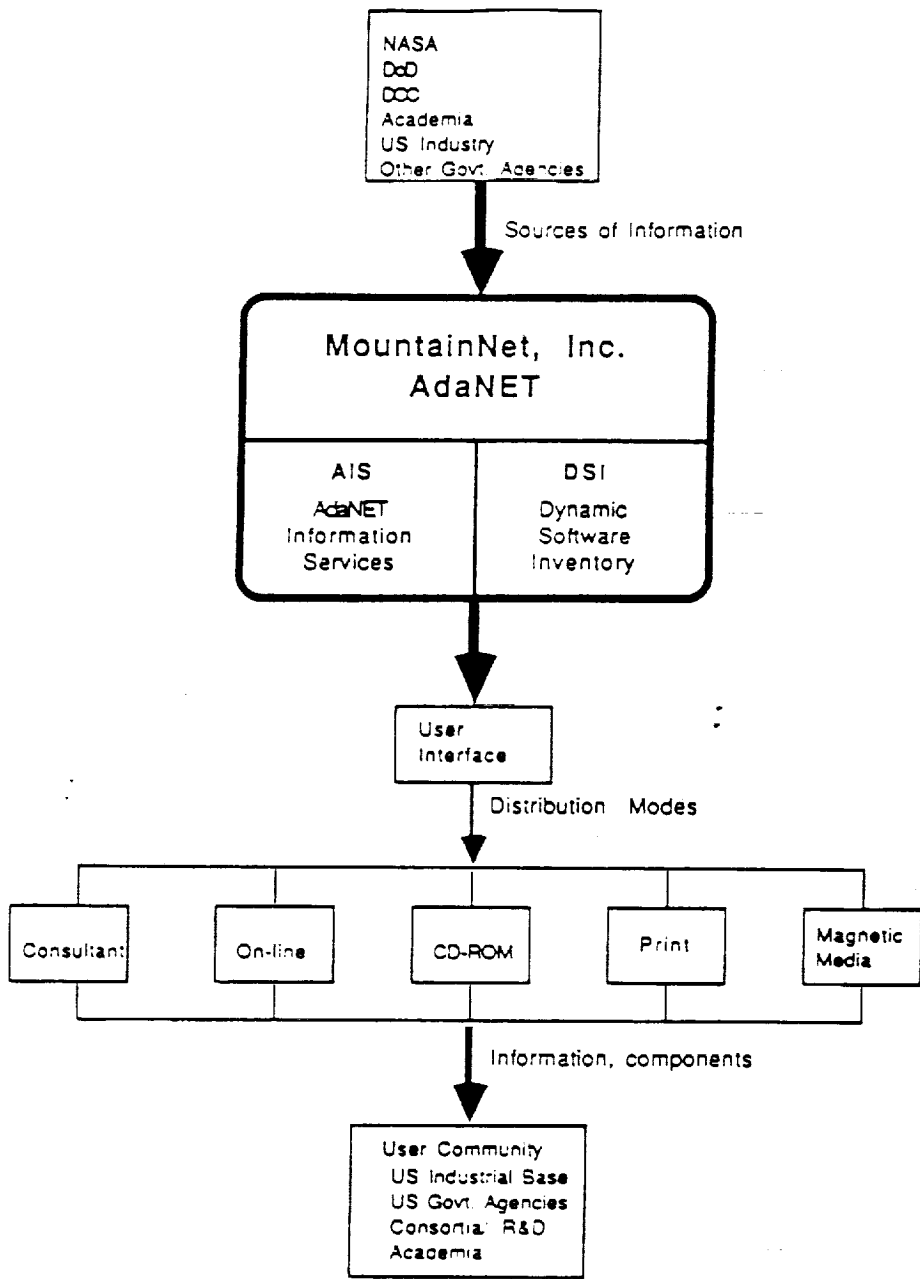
NASA
DoD
DOC
Academia
US Industry
Other Govt. Agencies

Sources of Information

MountainNet, Inc.
AdaNET

AIS
AdaNET
Information
Services

DSI
Dynamic
Software
Inventory

User
Interface

Distribution Modes

Consultant

On-line

CD-ROM

Print

Magnetic
Media

Information, components

User Community
US Industrial Sase
US Govt. Agencies
Consortia: R&D
Academia